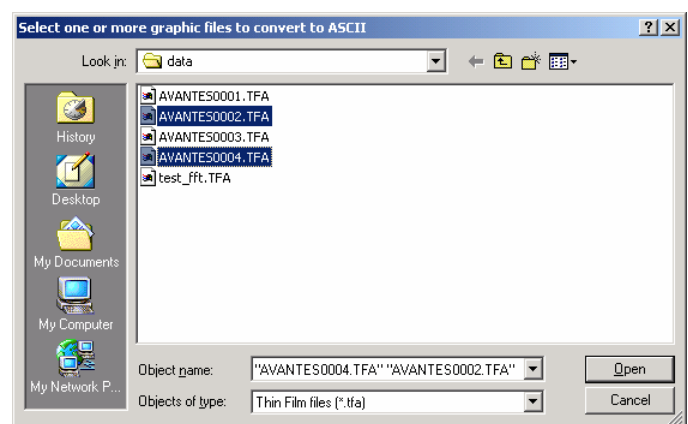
Select one or more graphic files to convert to ASCII

?

X

Look in: data

History

Desktop

My Documents

My Computer

My Network P...

AVANTES0001.TFA
AVANTES0002.TFA
AVANTES0003.TFA
AVANTES0004.TFA
test_fft.TFA

Object name: "AVANTES0004.TFA" "AVANTES0002.TFA"

Objects of type: Thin Film files (*.tfa)

Open

Cancel